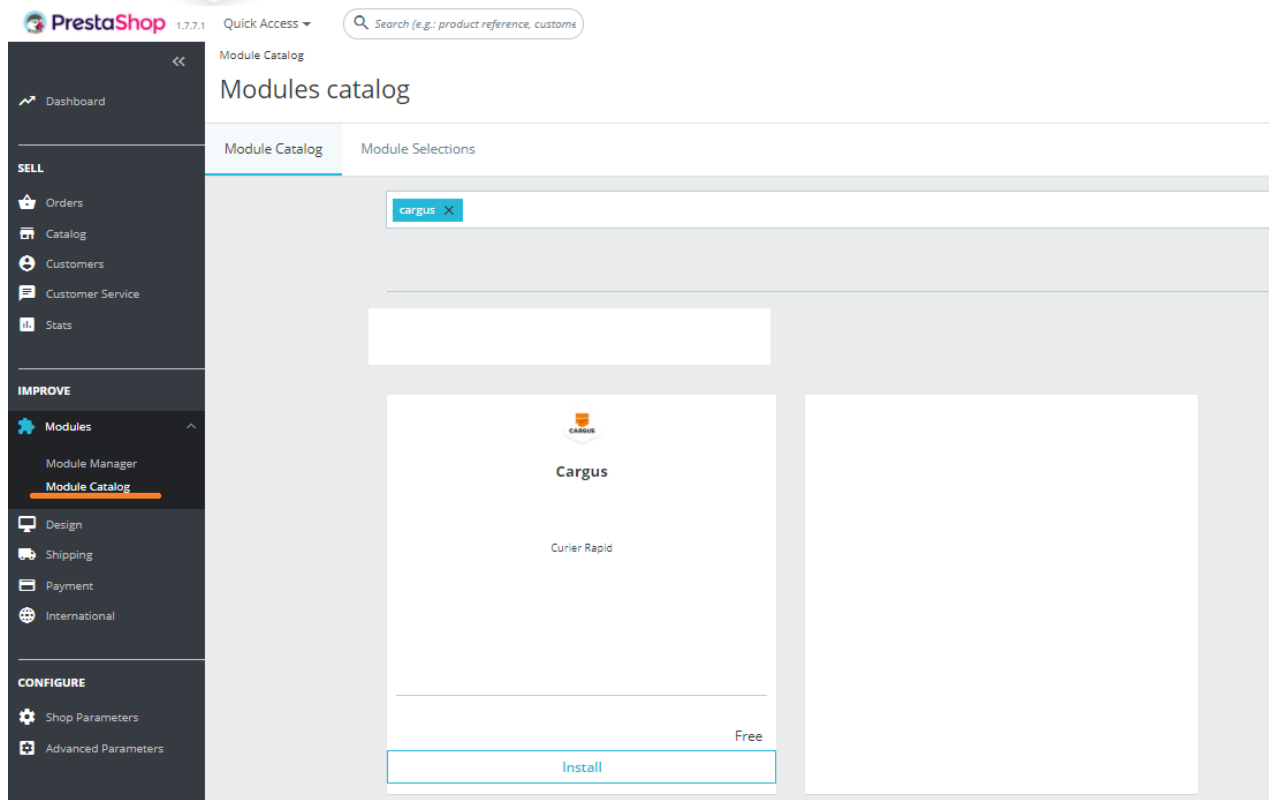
PrestaShop 1.7.7.1 Quick Access ▾ Search (e.g.: product reference, custome

«

Dashboard

SELL

Orders

Catalog

Customers

Customer Service

Stats

IMPROVE

Modules

Module Manager

Module Catalog

Design

Shipping

Payment

International

CONFIGURE

Shop Parameters

Advanced Parameters

Module Catalog

Modules catalog

Module Catalog

Module Selections

cargus ✕

CARGUS

Cargus

Curier Rapid

Free

Install